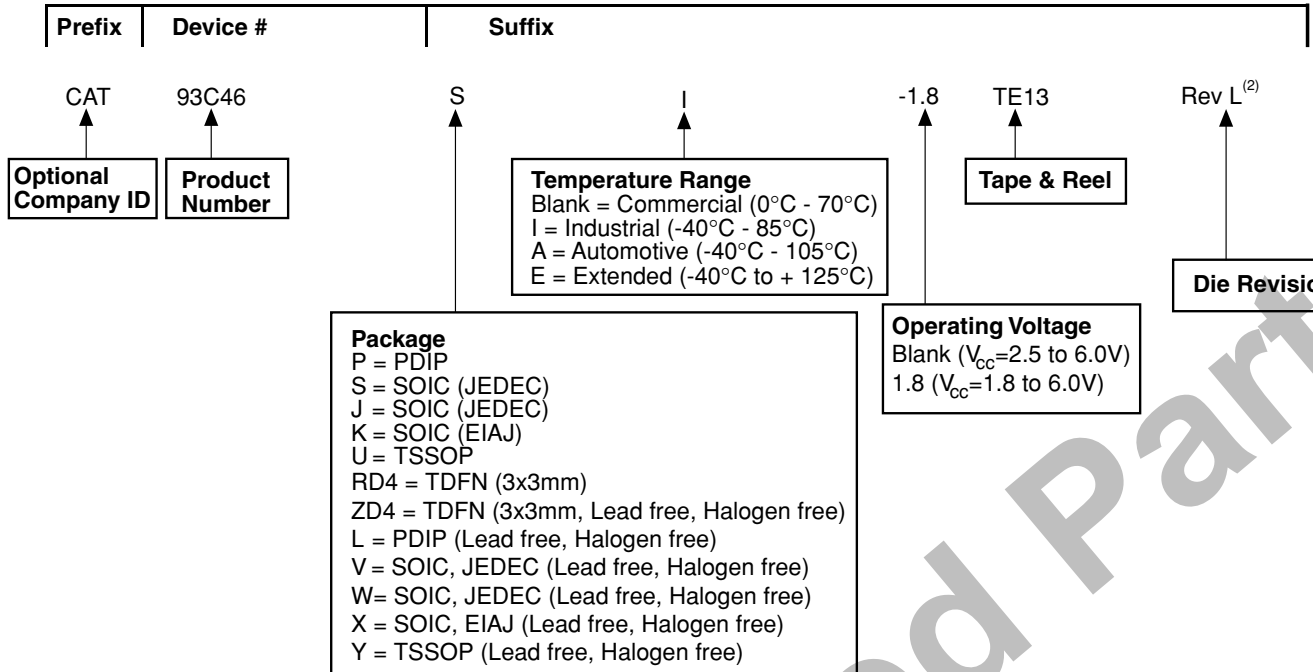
Prefix Device # Suffix

CAT 93C46 S I -1.8 TE13 Rev L$^{(2)}$

Optional Company ID

Product Number

Temperature Range
Blank = Commercial (0°C - 70°C)
I = Industrial (-40°C - 85°C)
A = Automotive (-40°C - 105°C)
E = Extended (-40°C to + 125°C)

Tape & Reel

Die Revisio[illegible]

Package
P = PDIP
S = SOIC (JEDEC)
J = SOIC (JEDEC)
K = SOIC (EIAJ)
U = TSSOP
RD4 = TDFN (3x3mm)
ZD4 = TDFN (3x3mm, Lead free, Halogen free)
L = PDIP (Lead free, Halogen free)
V = SOIC, JEDEC (Lead free, Halogen free)
W= SOIC, JEDEC (Lead free, Halogen free)
X = SOIC, EIAJ (Lead free, Halogen free)
Y = TSSOP (Lead free, Halogen free)

Operating Voltage
Blank ($V_{cc}$=2.5 to 6.0V)
1.8 ($V_{cc}$=1.8 to 6.0V)

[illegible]od Part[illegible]